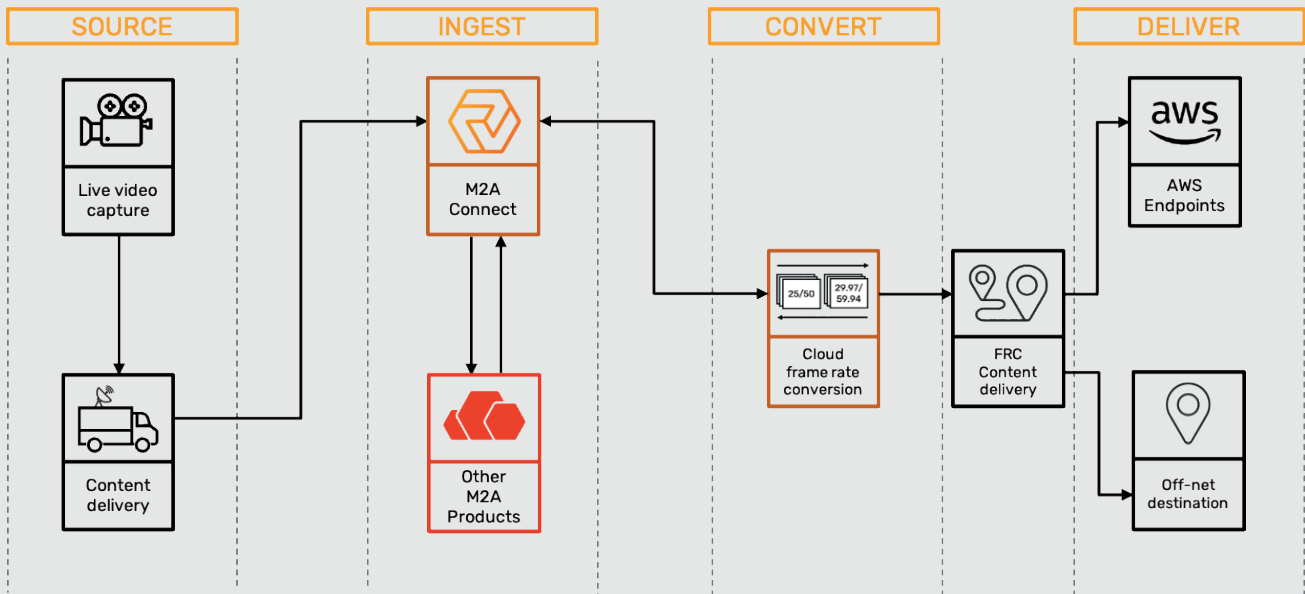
SOURCE

INGEST

CONVERT

DELIVER

Live video capture

Content delivery

M2A Connect

Other M2A Products

25/50

29.97/ 59.94

Cloud frame rate conversion

FRC Content delivery

aws

AWS Endpoints

Off-net destination